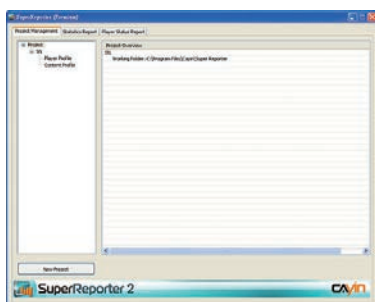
SuperReporter (Demo)

Project Management | Statistics Report | Player Status Report

Project
SS
Player Profile
Content Profile

Project Overview
SS
Working Folder: C:\Program Files\Cavin\Super Reporter

New Project

SuperReporter 2

CAVIN